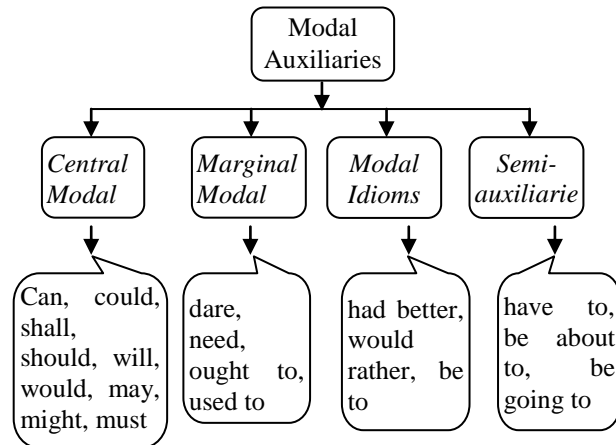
Modal Auxiliaries

Central Modal

Marginal Modal

Modal Idioms

Semi-auxiliarie

Can, could, shall, should, will, would, may, might, must

dare, need, ought to, used to

had better, would rather, be to

have to, be about to, be going to